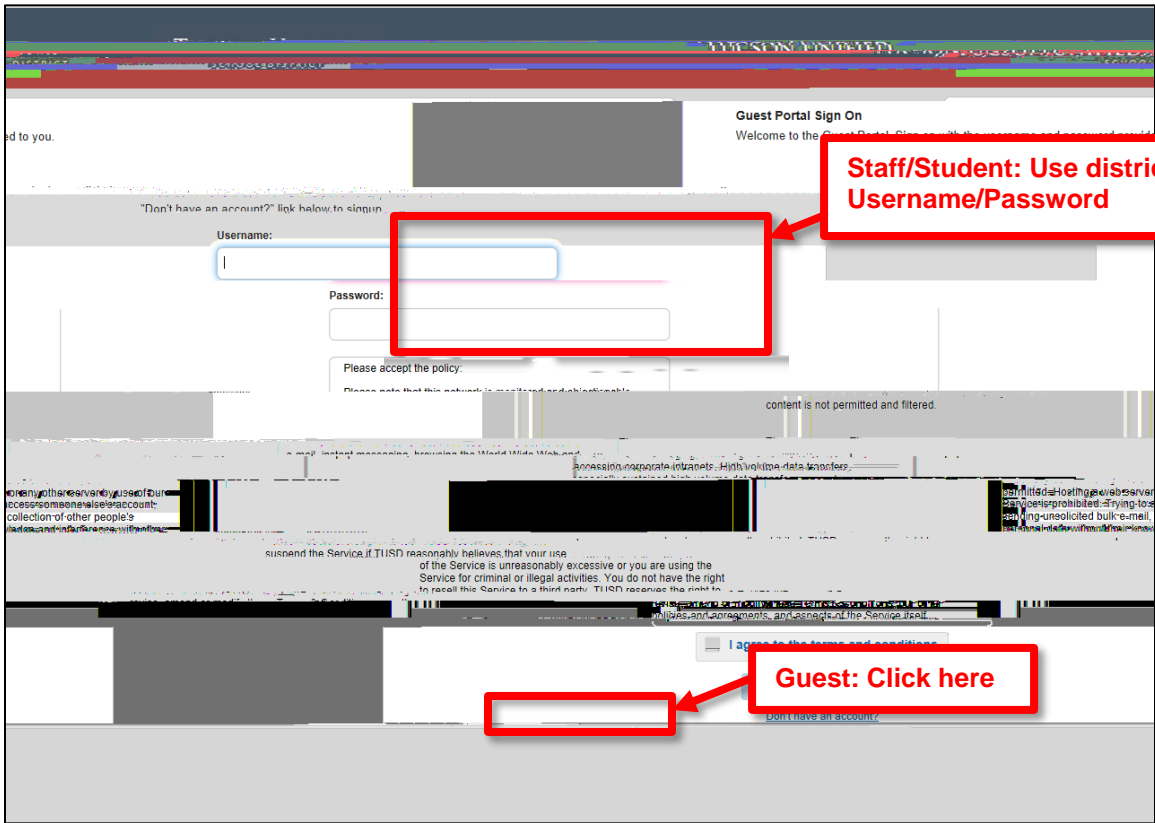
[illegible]

Guest Portal Sign On

Welcome to the Guest Portal. Sign on with the username and password provid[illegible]

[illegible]ed to you.

Staff/Student: Use distri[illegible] Username/Password

"Don't have an account?" link below to signup.

Username:

Password:

Please accept the policy:

Please note that this network is monitored and objectionable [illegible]

content is not permitted and filtered.

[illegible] e-mail, instant messaging, browsing the World Wide Web and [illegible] accessing corporate intranets. High volume data transfers, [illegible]

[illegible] or any other server by use of our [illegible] access someone else's account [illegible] collection of other people's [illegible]

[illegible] permitted. Hosting a web server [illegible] Service is prohibited. Trying to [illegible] sending unsolicited bulk e-mail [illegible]

suspend the Service if TUSD reasonably believes that your use of the Service is unreasonably excessive or you are using the Service for criminal or illegal activities. You do not have the right to resell this Service to a third party. TUSD reserves the right to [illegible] policies and agreements, and aspects of the Service itself.

I agree to the terms and conditions

Guest: Click here

Don't have an account?